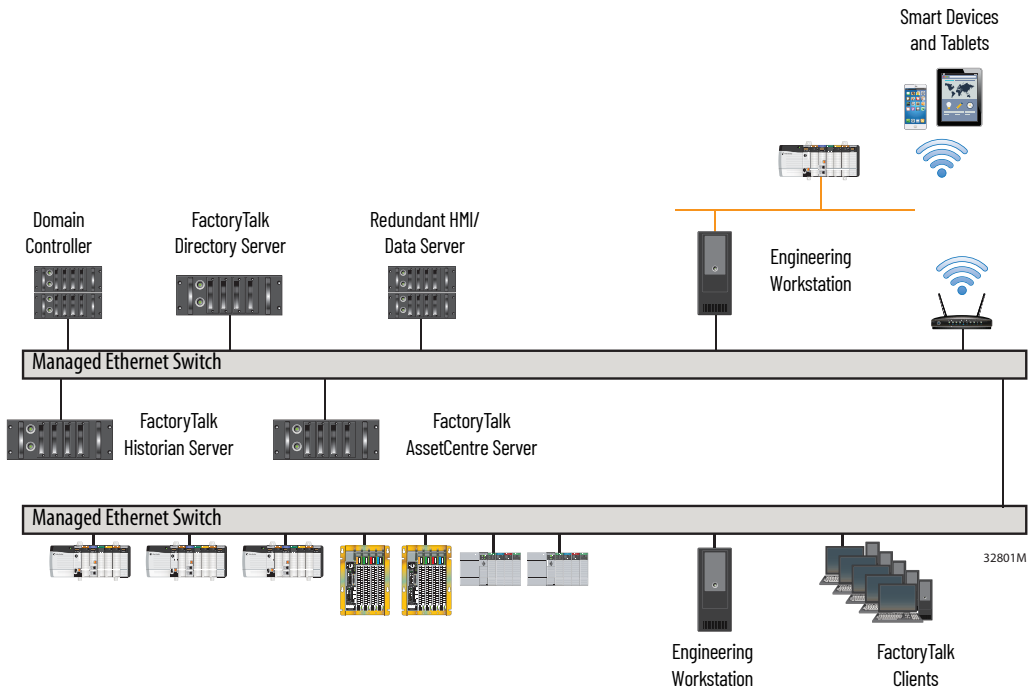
Smart Devices and Tablets

Domain Controller

FactoryTalk Directory Server

Redundant HMI/ Data Server

Engineering Workstation

Managed Ethernet Switch

FactoryTalk Historian Server

FactoryTalk AssetCentre Server

Managed Ethernet Switch

32801M

Engineering Workstation

FactoryTalk Clients